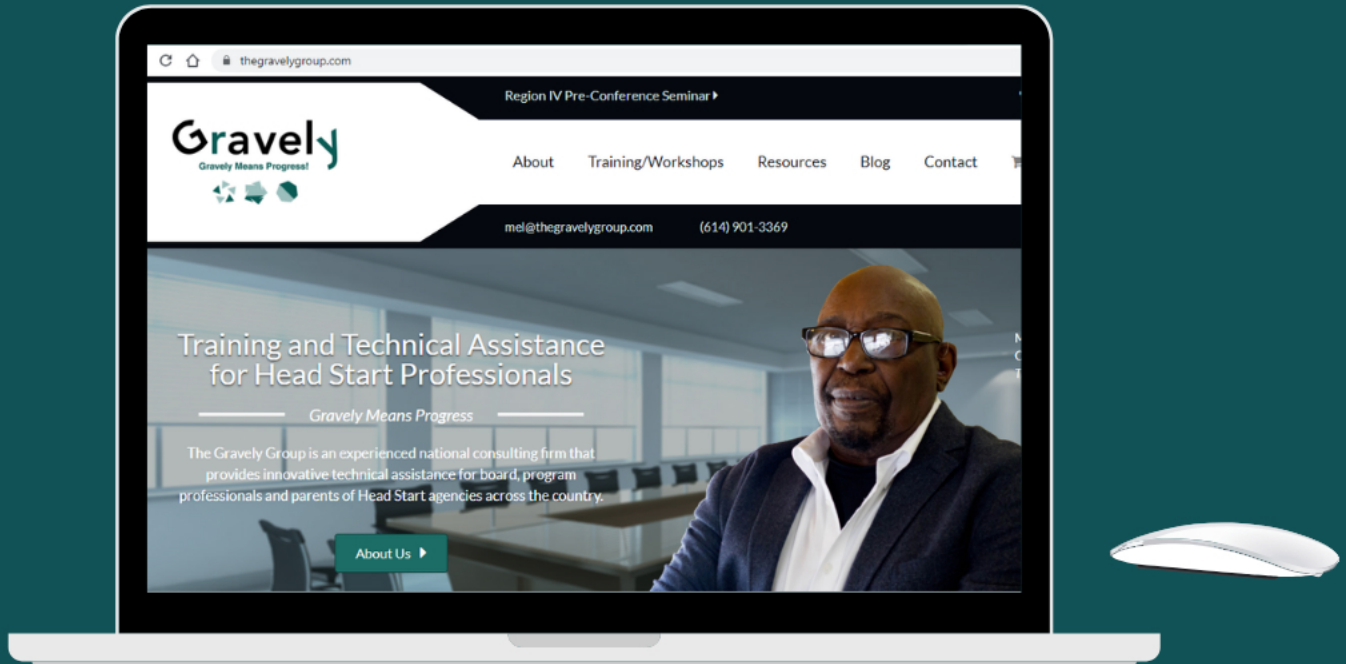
thegravelygroup.com

Region IV Pre-Conference Seminar

Gravely
Gravely Means Progress!

About Training/Workshops Resources Blog Contact

mel@thegravelygroup.com (614) 901-3369

Training and Technical Assistance for Head Start Professionals

Gravely Means Progress

The Gravely Group is an experienced national consulting firm that provides innovative technical assistance for board, program professionals and parents of Head Start agencies across the country.

About Us